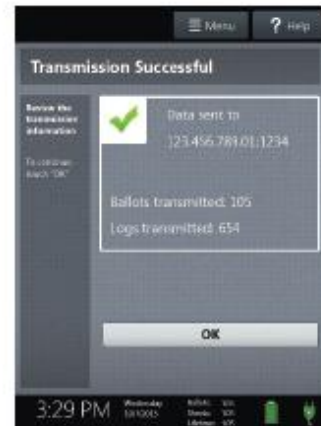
Menu
? Help

Transmission Successful

Review the transmission information

To continue, touch "OK"

Data sent to
123.456.789.01:1234

Ballots transmitted: 105

Logs transmitted: 654

OK

3:29 PM Wednesday 12/1/2015

Ballots: 105
Sheets: 105
Lifetime: 105